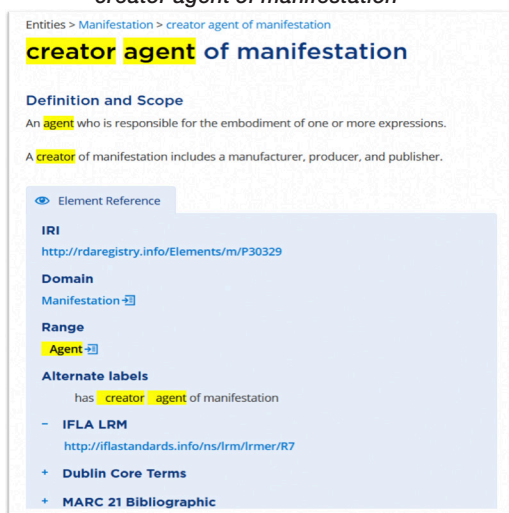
creator agent of manifestation

Entities > Manifestation > creator agent of manifestation

creator agent of manifestation

Definition and Scope

An agent who is responsible for the embodiment of one or more expressions.

A creator of manifestation includes a manufacturer, producer, and publisher.

Element Reference

IRI

http://rdaregistry.info/Elements/m/P30329

Domain

Manifestation

Range

Agent

Alternate labels

has creator agent of manifestation

− IFLA LRM

http://iflastandards.info/ns/lrm/lrmer/R7

+ Dublin Core Terms

+ MARC 21 Bibliographic